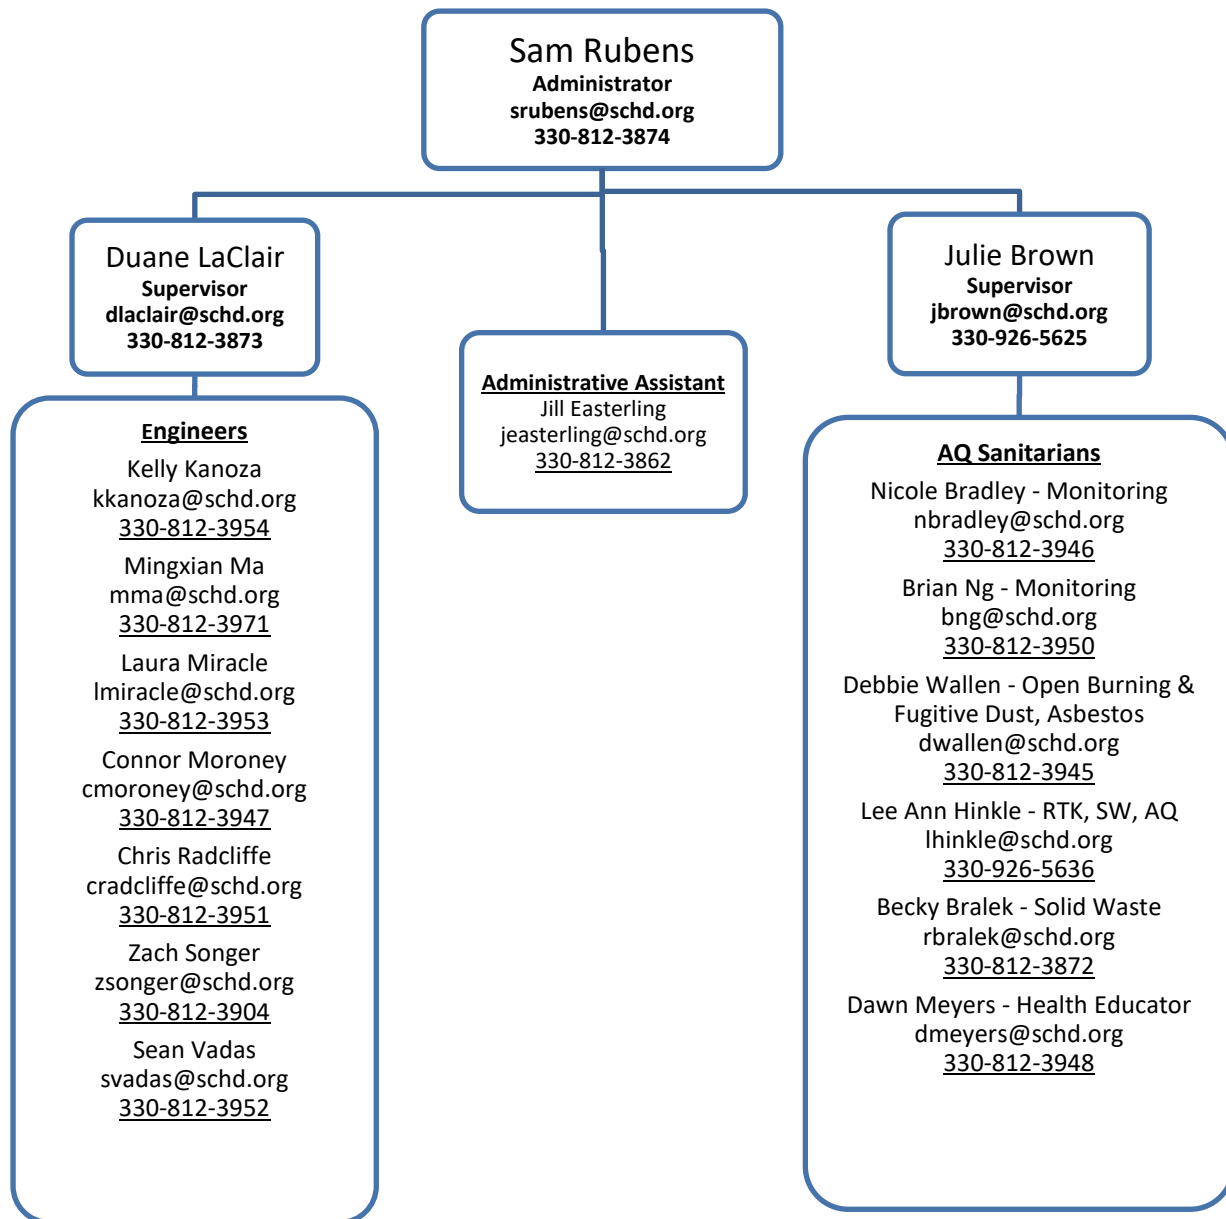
Sam Rubens
Administrator
srubens@schd.org
330-812-3874

Duane LaClair
Supervisor
dlaclair@schd.org
330-812-3873

Administrative Assistant
Jill Easterling
jeasterling@schd.org
330-812-3862

Julie Brown
Supervisor
jbrown@schd.org
330-926-5625

Engineers
Kelly Kanoza
kkanoza@schd.org
330-812-3954
Mingxian Ma
mma@schd.org
330-812-3971
Laura Miracle
lmiracle@schd.org
330-812-3953
Connor Moroney
cmoroney@schd.org
330-812-3947
Chris Radcliffe
cradcliffe@schd.org
330-812-3951
Zach Songer
zsonger@schd.org
330-812-3904
Sean Vadas
svadas@schd.org
330-812-3952

AQ Sanitarians
Nicole Bradley - Monitoring
nbradley@schd.org
330-812-3946
Brian Ng - Monitoring
bng@schd.org
330-812-3950
Debbie Wallen - Open Burning & Fugitive Dust, Asbestos
dwallen@schd.org
330-812-3945
Lee Ann Hinkle - RTK, SW, AQ
lhinkle@schd.org
330-926-5636
Becky Bralek - Solid Waste
rbralek@schd.org
330-812-3872
Dawn Meyers - Health Educator
dmeyers@schd.org
330-812-3948